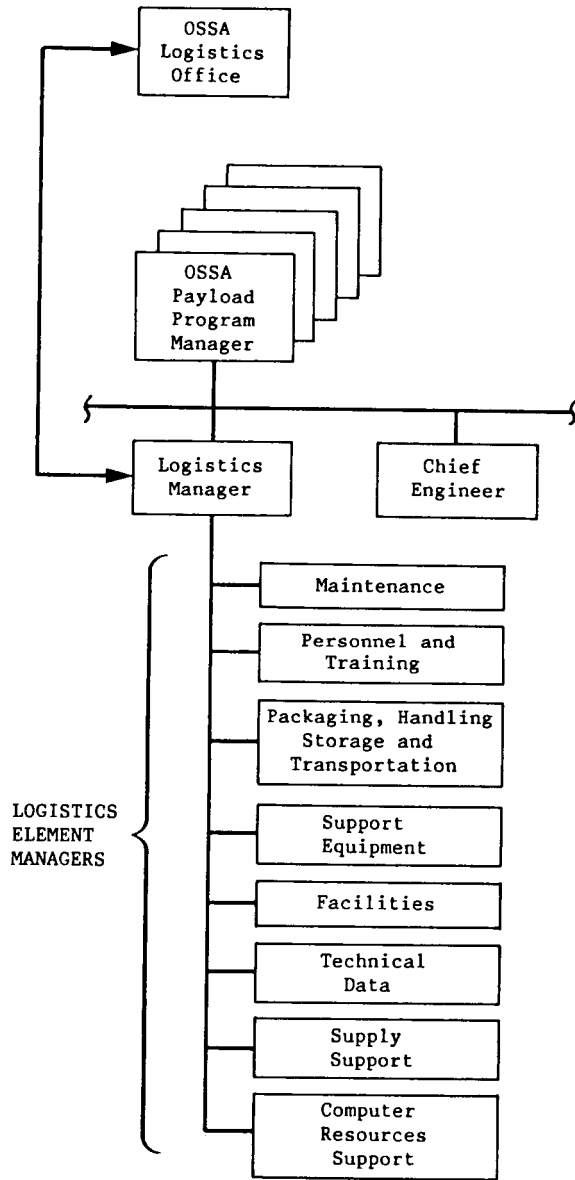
OSSA Logistics Office

OSSA Payload Program Manager

Logistics Manager

Chief Engineer

LOGISTICS ELEMENT MANAGERS

Maintenance

Personnel and Training

Packaging, Handling Storage and Transportation

Support Equipment

Facilities

Technical Data

Supply Support

Computer Resources Support